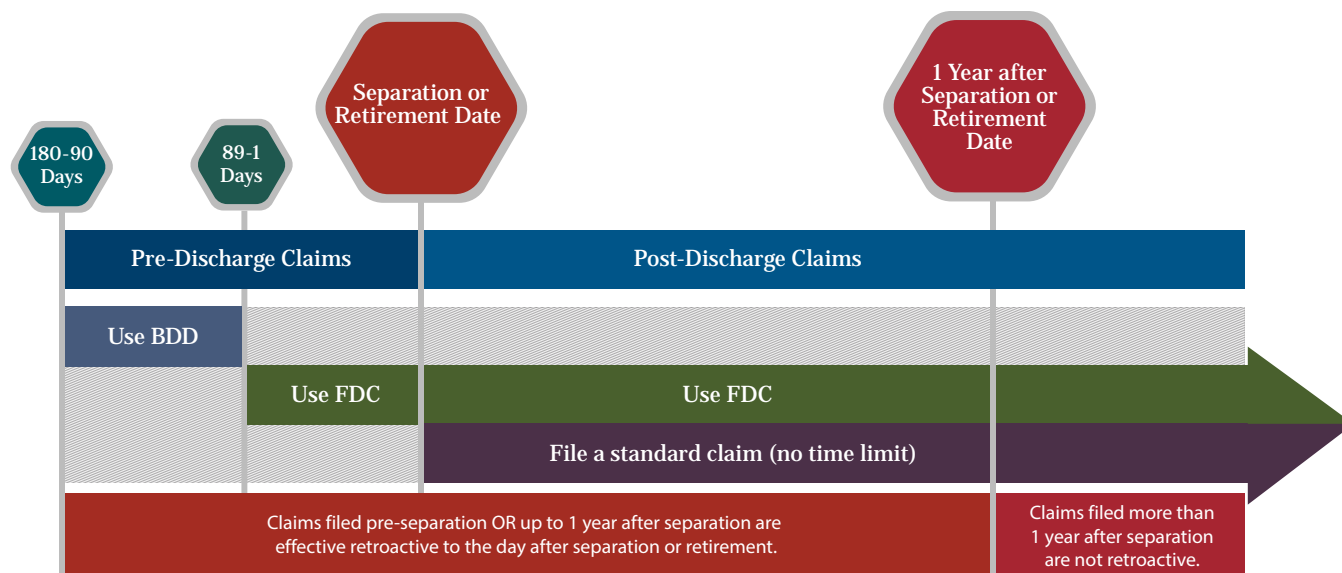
180-90 Days

89-1 Days

Separation or Retirement Date

1 Year after Separation or Retirement Date

Pre-Discharge Claims

Post-Discharge Claims

Use BDD

Use FDC

Use FDC

File a standard claim (no time limit)

Claims filed pre-separation OR up to 1 year after separation are effective retroactive to the day after separation or retirement.

Claims filed more than 1 year after separation are not retroactive.